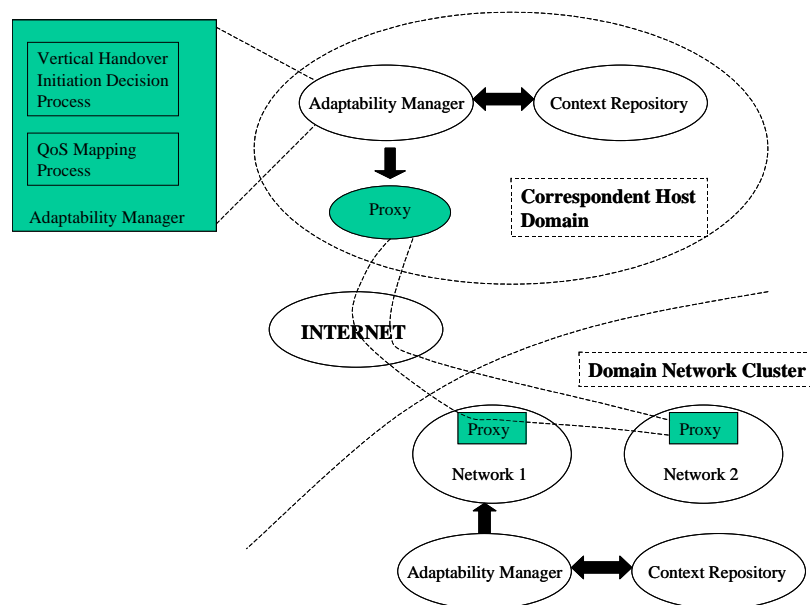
Vertical Handover Initiation Decision Process

QoS Mapping Process

Adaptability Manager

Adaptability Manager

Context Repository

Proxy

Correspondent Host Domain

INTERNET

Domain Network Cluster

Proxy

Network 1

Proxy

Network 2

Adaptability Manager

Context Repository